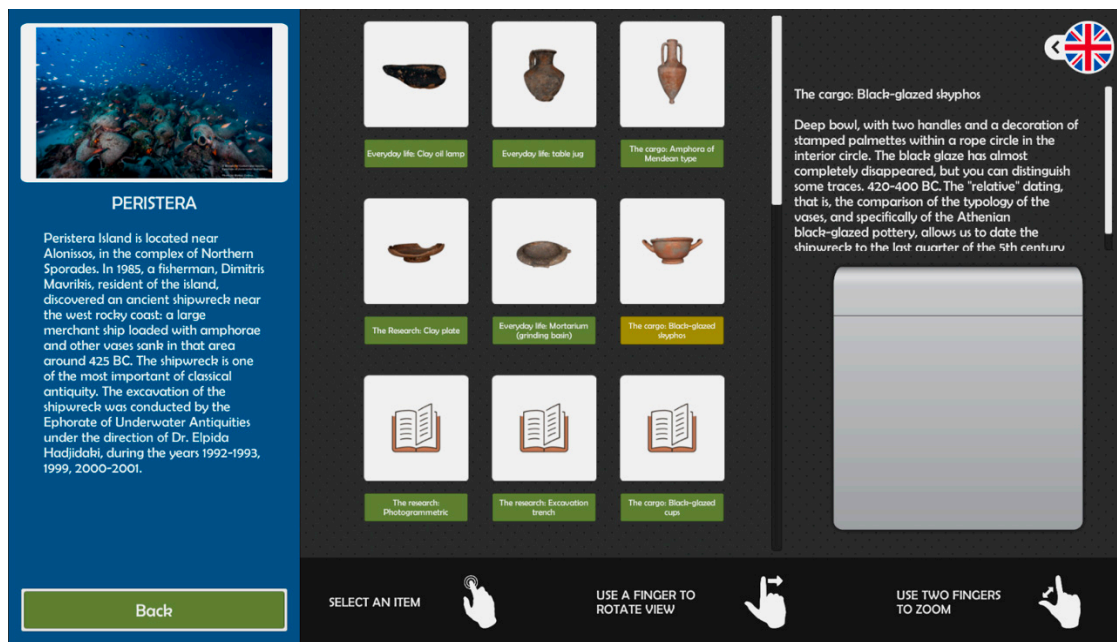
PERISTERA

Peristera Island is located near Alonissos, in the complex of Northern Sporades. In 1985, a fisherman, Dimitris Mavrikis, resident of the island, discovered an ancient shipwreck near the west rocky coast: a large merchant ship loaded with amphorae and other vases sank in that area around 425 BC. The shipwreck is one of the most important of classical antiquity. The excavation of the shipwreck was conducted by the Ephorate of Underwater Antiquities under the direction of Dr. Elpida Hadjidaki, during the years 1992-1993, 1999, 2000-2001.

Back

Everyday life: Clay oil lamp

Everyday life: table jug

The cargo: Amphora of Mendean type

The Research: Clay plate

Everyday life: Mortarium (grinding basin)

The cargo: Black-glazed skyphos

The research: Photogrammetric

The research: Excavation trench

The cargo: Black-glazed cups

The cargo: Black-glazed skyphos

Deep bowl, with two handles and a decoration of stamped palmettes within a rope circle in the interior circle. The black glaze has almost completely disappeared, but you can distinguish some traces. 420-400 BC. The "relative" dating, that is, the comparison of the typology of the vases, and specifically of the Athenian black-glazed pottery, allows us to date the shipwreck to the last quarter of the 5th century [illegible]

SELECT AN ITEM

USE A FINGER TO ROTATE VIEW

USE TWO FINGERS TO ZOOM